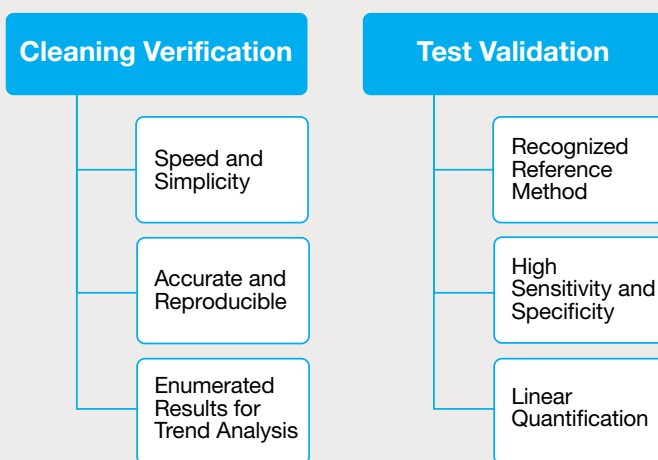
Cleaning Verification

Speed and Simplicity

Accurate and Reproducible

Enumerated Results for Trend Analysis

Test Validation

Recognized Reference Method

High Sensitivity and Specificity

Linear Quantification